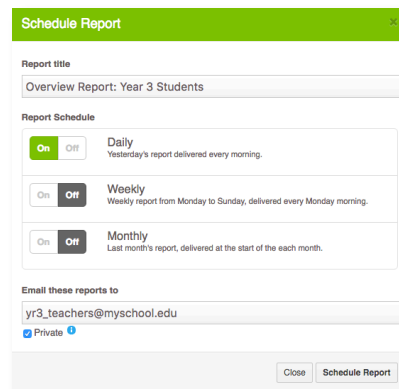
Schedule Report

×

Report title

Overview Report: Year 3 Students

Report Schedule

On Off

Daily
Yesterday's report delivered every morning.

On Off

Weekly
Weekly report from Monday to Sunday, delivered every Monday morning.

On Off

Monthly
Last month's report, delivered at the start of the each month.

Email these reports to

yr3_teachers@myschool.edu

Private

Close

Schedule Report